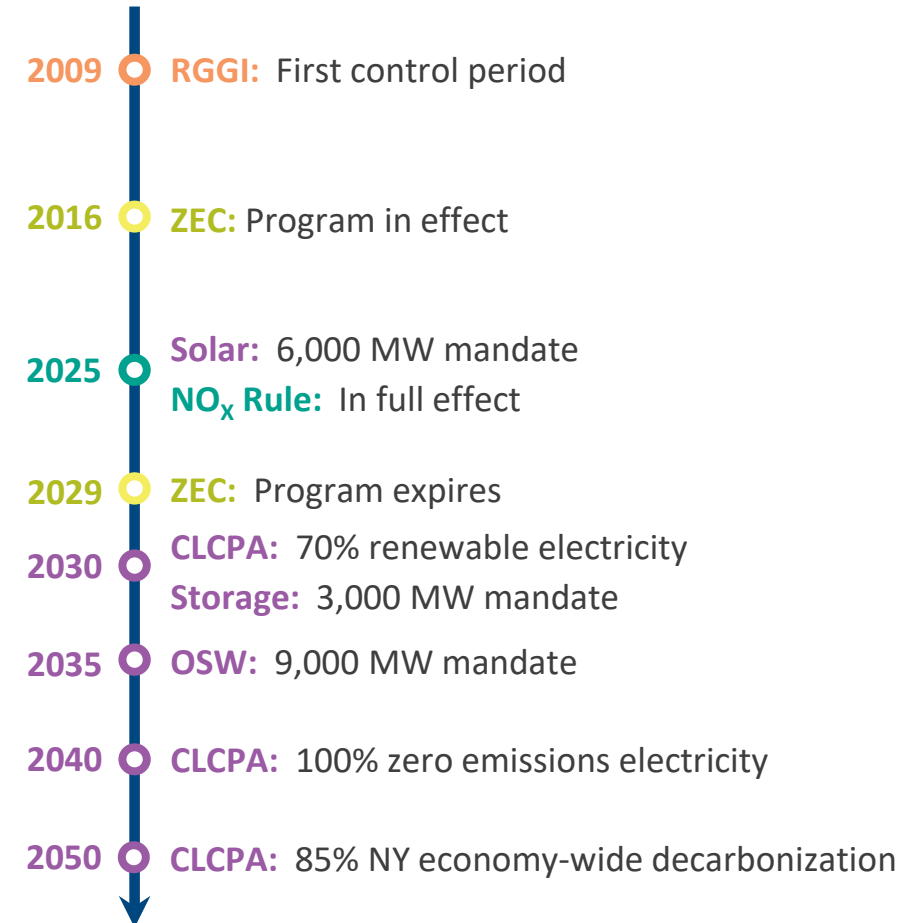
2009 RGGI: First control period

2016 ZEC: Program in effect

2025 Solar: 6,000 MW mandate
$NO_X$ Rule: In full effect

2029 ZEC: Program expires

2030 CLCPA: 70% renewable electricity
Storage: 3,000 MW mandate

2035 OSW: 9,000 MW mandate

2040 CLCPA: 100% zero emissions electricity

2050 CLCPA: 85% NY economy-wide decarbonization